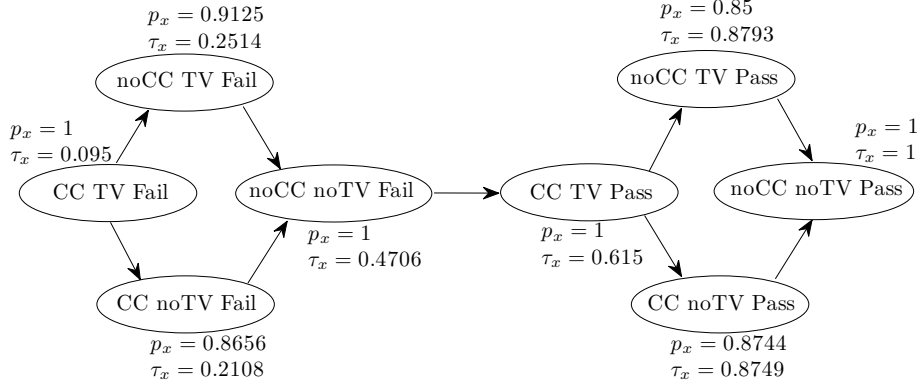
$p_x = 0.9125$
$\tau_x = 0.2514$

noCC TV Fail

$p_x = 1$
$\tau_x = 0.095$

CC TV Fail

noCC noTV Fail

$p_x = 1$
$\tau_x = 0.4706$

CC noTV Fail

$p_x = 0.8656$
$\tau_x = 0.2108$

$p_x = 0.85$
$\tau_x = 0.8793$

noCC TV Pass

$p_x = 1$
$\tau_x = 1$

CC TV Pass

noCC noTV Pass

$p_x = 1$
$\tau_x = 0.615$

CC noTV Pass

$p_x = 0.8744$
$\tau_x = 0.8749$